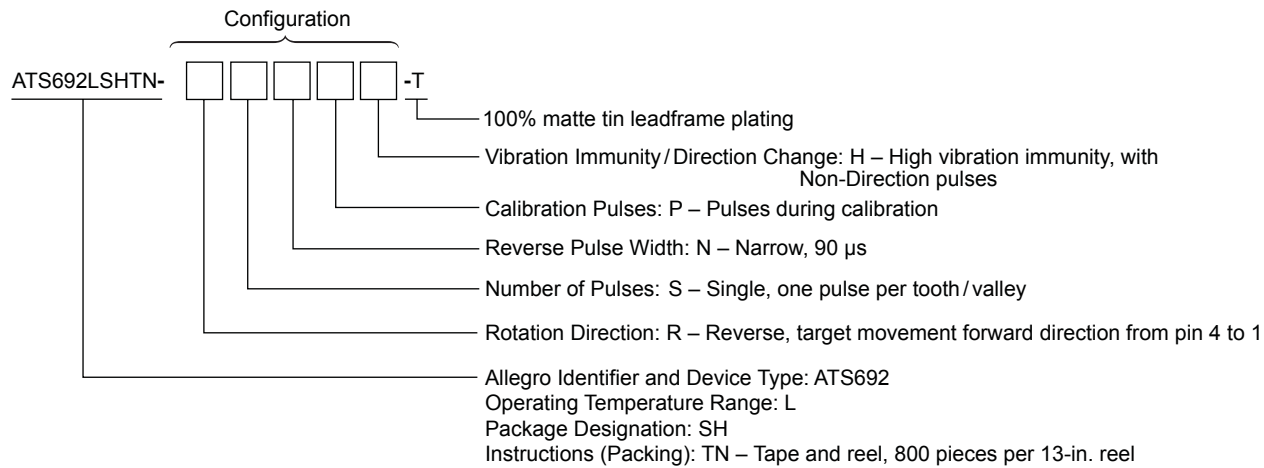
Configuration

ATS692LSHTN- -T

100% matte tin leadframe plating

Vibration Immunity / Direction Change: H – High vibration immunity, with Non-Direction pulses

Calibration Pulses: P – Pulses during calibration

Reverse Pulse Width: N – Narrow, 90 μs

Number of Pulses: S – Single, one pulse per tooth / valley

Rotation Direction: R – Reverse, target movement forward direction from pin 4 to 1

Allegro Identifier and Device Type: ATS692
Operating Temperature Range: L
Package Designation: SH
Instructions (Packing): TN – Tape and reel, 800 pieces per 13-in. reel